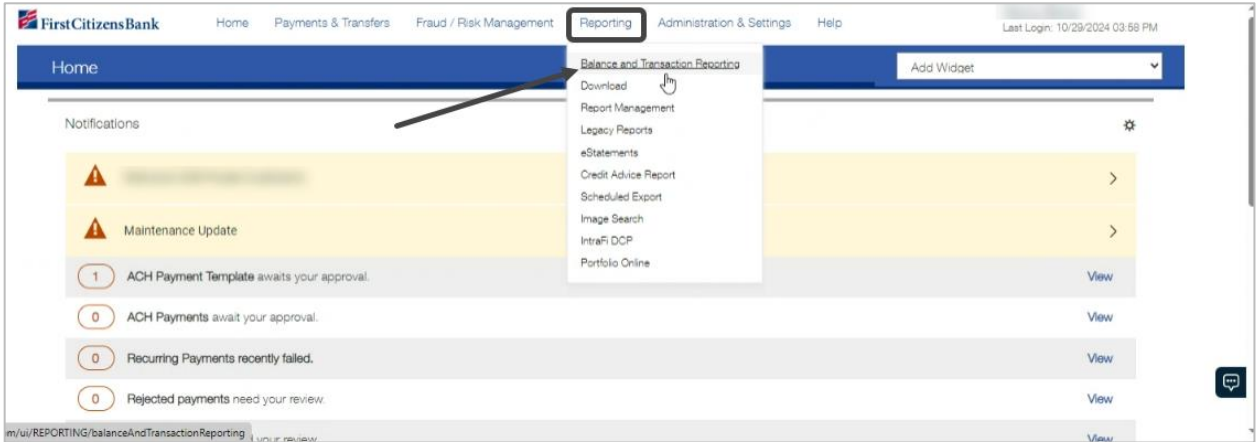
FirstCitizensBank

Home Payments & Transfers Fraud / Risk Management Reporting Administration & Settings Help

Last Login: 10/29/2024 03:58 PM

Home

Add Widget

Balance and Transaction Reporting
Download
Report Management
Legacy Reports
eStatements
Credit Advice Report
Scheduled Export
Image Search
IntraFi DCP
Portfolio Online

Notifications

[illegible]

Maintenance Update

1 ACH Payment Template awaits your approval. View

0 ACH Payments await your approval. View

0 Recurring Payments recently failed. View

0 Rejected payments need your review. View

m/ui/REPORTING/balanceAndTransactionReporting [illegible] your review. View